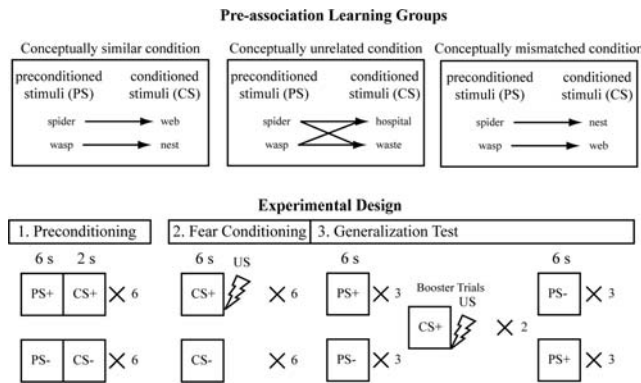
Pre-association Learning Groups

Conceptually similar condition

preconditioned stimuli (PS)

conditioned stimuli (CS)

spider → web

wasp → nest

Conceptually unrelated condition

preconditioned stimuli (PS)

conditioned stimuli (CS)

spider → waste

wasp → hospital

Conceptually mismatched condition

preconditioned stimuli (PS)

conditioned stimuli (CS)

spider → nest

wasp → web

Experimental Design

1. Preconditioning

6 s 2 s

PS+ CS+ × 6

PS- CS- × 6

2. Fear Conditioning

6 s US

CS+ × 6

CS- × 6

3. Generalization Test

6 s

PS+ × 3

PS- × 3

Booster Trials

US

CS+ × 2

6 s

PS- × 3

PS+ × 3